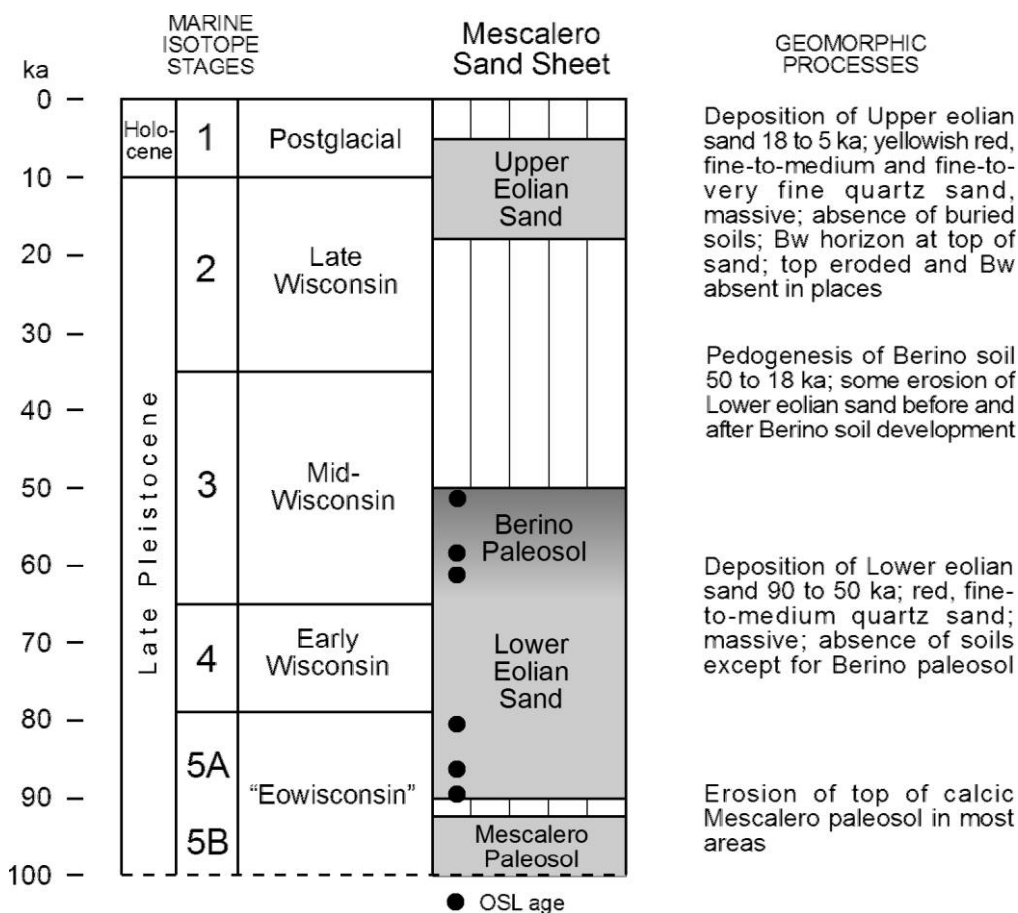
ka

MARINE ISOTOPE STAGES

Mescalero Sand Sheet

GEOMORPHIC PROCESSES

0 –
10 –
20 –
30 –
40 –
50 –
60 –
70 –
80 –
90 –
100 –

Holocene
Late Pleistocene

1
2
3
4
5A
5B

Postglacial
Late Wisconsin
Mid-Wisconsin
Early Wisconsin
"Eowisconsin"

Upper Eolian Sand

Berino Paleosol

Lower Eolian Sand

Mescalero Paleosol

● OSL age

Deposition of Upper eolian sand 18 to 5 ka; yellowish red, fine-to-medium and fine-to-very fine quartz sand, massive; absence of buried soils; Bw horizon at top of sand; top eroded and Bw absent in places

Pedogenesis of Berino soil 50 to 18 ka; some erosion of Lower eolian sand before and after Berino soil development

Deposition of Lower eolian sand 90 to 50 ka; red, fine-to-medium quartz sand; massive; absence of soils except for Berino paleosol

Erosion of top of calcic Mescalero paleosol in most areas